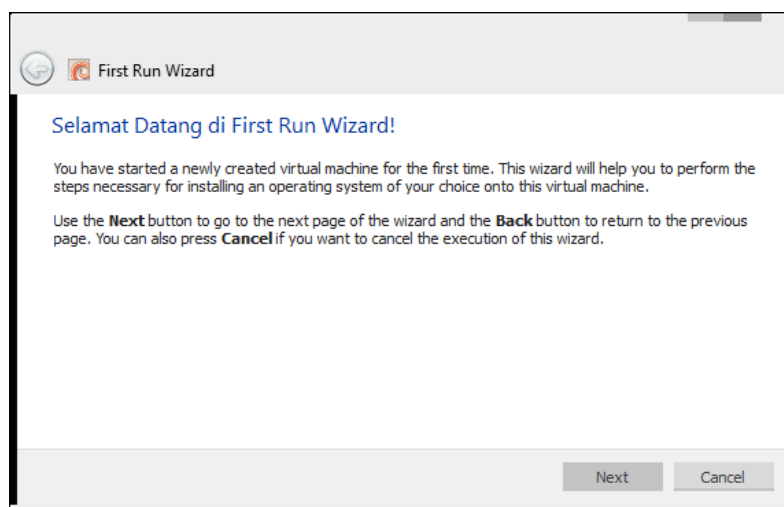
First Run Wizard

Selamat Datang di First Run Wizard!

You have started a newly created virtual machine for the first time. This wizard will help you to perform the steps necessary for installing an operating system of your choice onto this virtual machine.

Use the Next button to go to the next page of the wizard and the Back button to return to the previous page. You can also press Cancel if you want to cancel the execution of this wizard.

Next Cancel